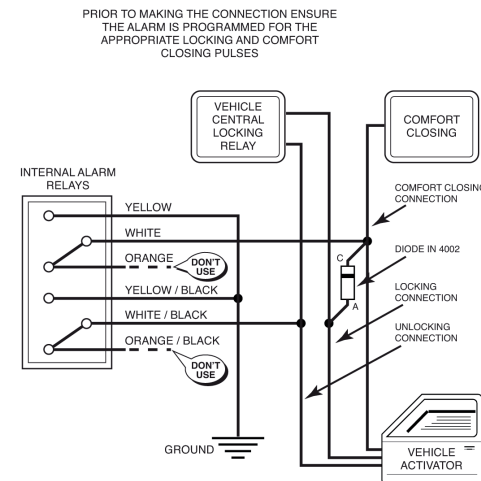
PRIOR TO MAKING THE CONNECTION ENSURE THE ALARM IS PROGRAMMED FOR THE APPROPRIATE LOCKING AND COMFORT CLOSING PULSES

VEHICLE CENTRAL LOCKING RELAY

COMFORT CLOSING

INTERNAL ALARM RELAYS

YELLOW

WHITE

ORANGE

DON'T USE

YELLOW / BLACK

WHITE / BLACK

ORANGE / BLACK

DON'T USE

COMFORT CLOSING CONNECTION

C

DIODE IN 4002

A

LOCKING CONNECTION

UNLOCKING CONNECTION

GROUND

VEHICLE ACTIVATOR